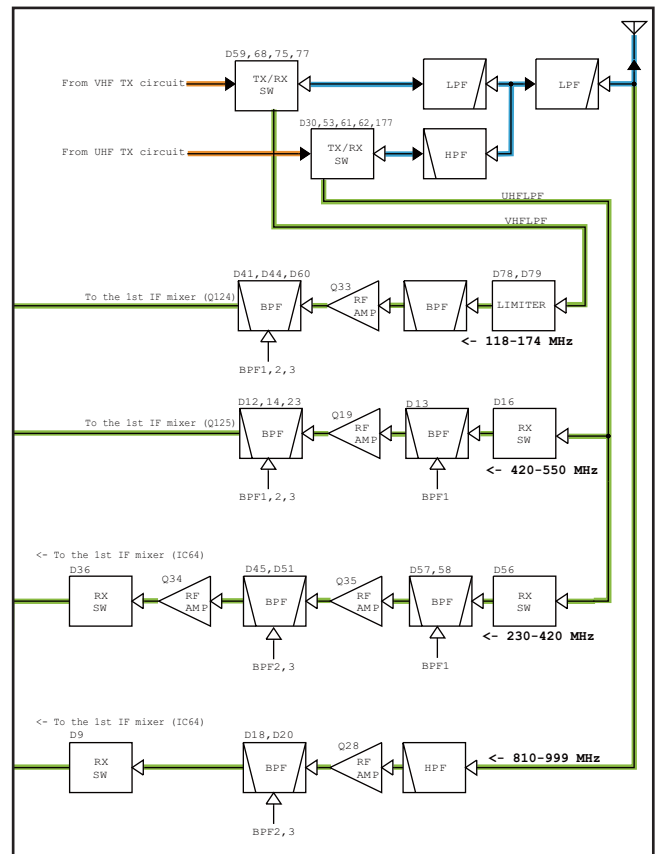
From VHF TX circuit

D59,68,75,77

TX/RX SW

LPF

LPF

From UHF TX circuit

D30,53,61,62,177

TX/RX SW

HPF

UHFLPF

VHFLPF

To the 1st IF mixer (Q124)

D41,D44,D60

BPF

Q33

RF AMP

BPF

D78,D79

LIMITER

<- 118-174 MHz

BPF1,2,3

To the 1st IF mixer (Q125)

D12,14,23

BPF

Q19

RF AMP

D13

BPF

D16

RX SW

BPF1,2,3

BPF1

<- 420-550 MHz

<- To the 1st IF mixer (IC64)

D36

RX SW

Q34

RF AMP

D45,D51

BPF

Q35

RF AMP

D57,58

BPF

D56

RX SW

BPF2,3

BPF1

<- 230-420 MHz

<- To the 1st IF mixer (IC64)

D9

RX SW

D18,D20

BPF

Q28

RF AMP

HPF

<- 810-999 MHz

BPF2,3